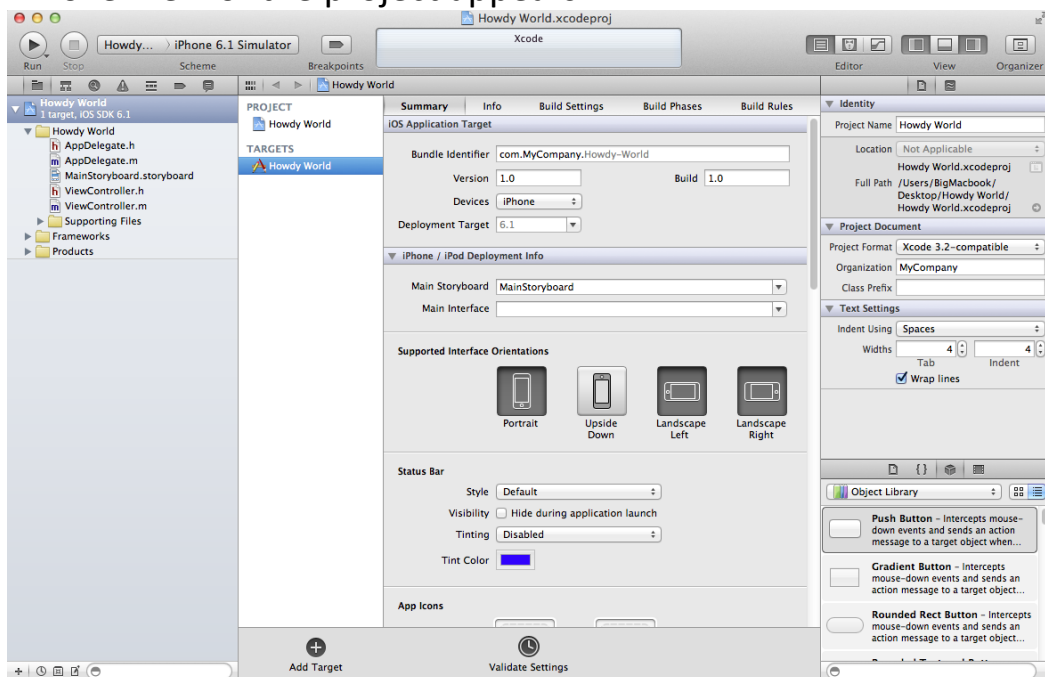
Howdy World.xcodeproj

Run Stop

Howdy... iPhone 6.1 Simulator

Scheme

Breakpoints

Xcode

Editor View Organizer

Howdy World

Howdy World
1 target, iOS SDK 6.1

Howdy World
AppDelegate.h
AppDelegate.m
MainStoryboard.storyboard
ViewController.h
ViewController.m
Supporting Files
Frameworks
Products

PROJECT
Howdy World
TARGETS
Howdy World

Summary Info Build Settings Build Phases Build Rules

iOS Application Target

Bundle Identifier com.MyCompany.Howdy-World
Version 1.0 Build 1.0
Devices iPhone
Deployment Target 6.1

iPhone / iPod Deployment Info

Main Storyboard MainStoryboard
Main Interface

Supported Interface Orientations

Portrait
Upside Down
Landscape Left
Landscape Right

Status Bar

Style Default
Visibility Hide during application launch
Tinting Disabled
Tint Color

App Icons

Add Target Validate Settings

Identity
Project Name Howdy World
Location Not Applicable
Howdy World.xcodeproj
Full Path /Users/BigMacbook/Desktop/Howdy World/Howdy World.xcodeproj

Project Document
Project Format Xcode 3.2-compatible
Organization MyCompany
Class Prefix

Text Settings
Indent Using Spaces
Widths 4 4
Tab Indent
Wrap lines

Object Library

Push Button – Intercepts mouse-down events and sends an action message to a target object when...

Gradient Button – Intercepts mouse-down events and sends an action message to a target object...

Rounded Rect Button – Intercepts mouse-down events and sends an action message to a target object...